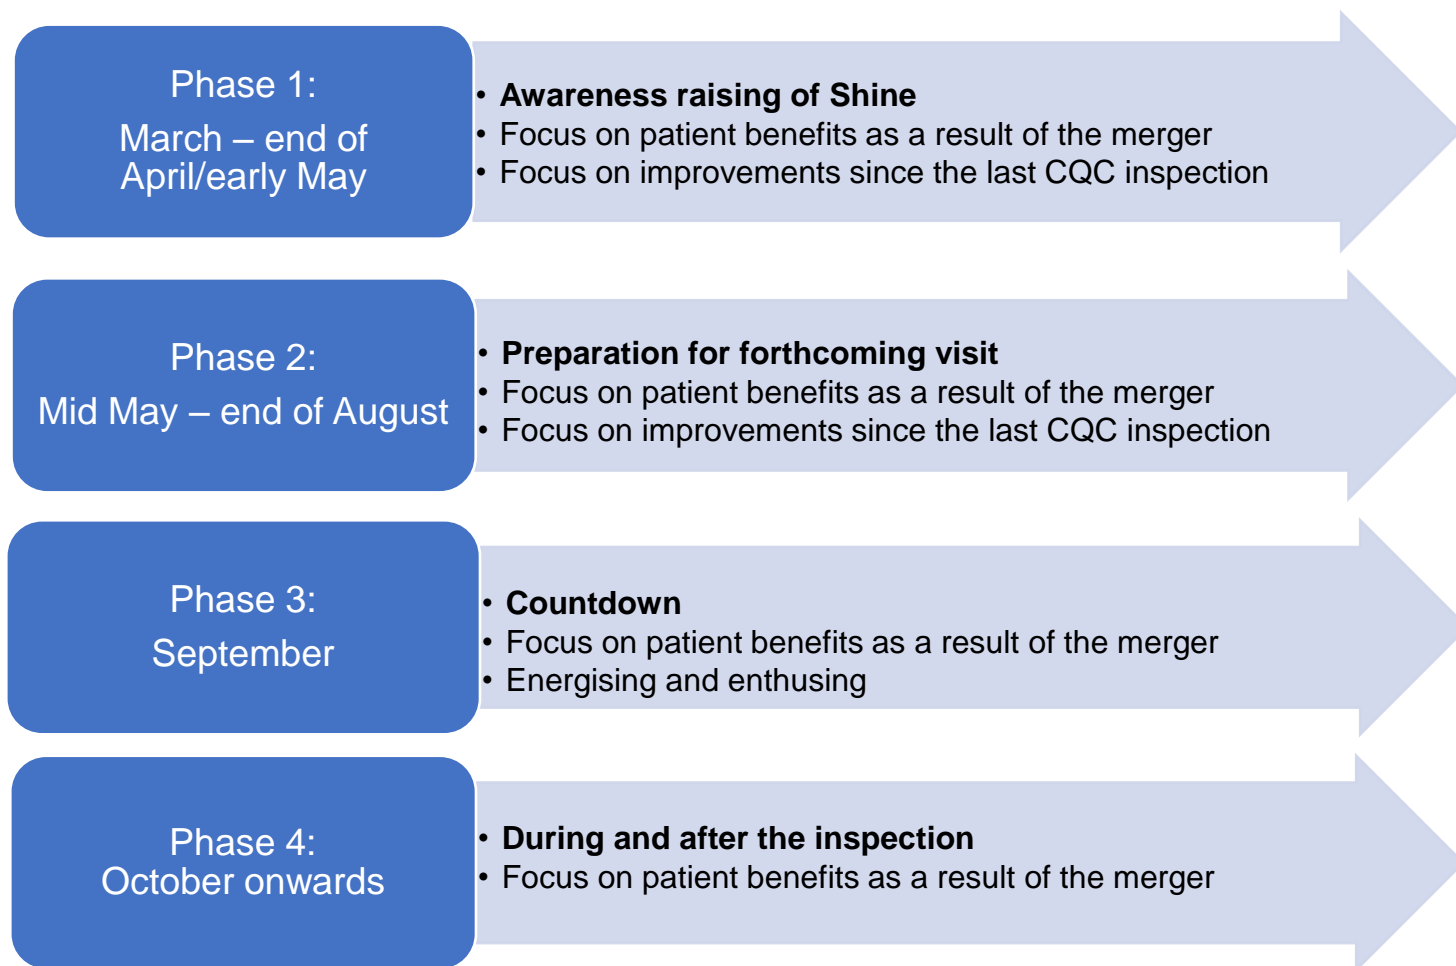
Phase 1:
March – end of April/early May

• **Awareness raising of Shine**
• Focus on patient benefits as a result of the merger
• Focus on improvements since the last CQC inspection

Phase 2:
Mid May – end of August

• **Preparation for forthcoming visit**
• Focus on patient benefits as a result of the merger
• Focus on improvements since the last CQC inspection

Phase 3:
September

• **Countdown**
• Focus on patient benefits as a result of the merger
• Energising and enthusing

Phase 4:
October onwards

• **During and after the inspection**
• Focus on patient benefits as a result of the merger